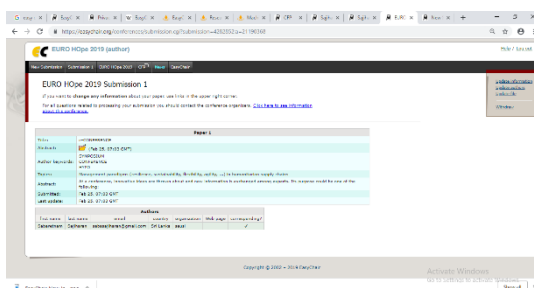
EURO HOpe 2019 (author)

Help | Logout

New Submission | Submission 1 | EURO HOpe 2019 | CFP | News | EasyChair

EURO HOpe 2019 Submission 1

If you want to change any information about your paper use links in the upper right corner.

For all questions related to processing your submission you should contact the conference organizers. Click here to see information about this conference.

| Paper 1 | |
|---|---|
| Title | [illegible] |
| Contents | (Feb 25, 07:03 GMT) |
| Author keywords | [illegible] |
| Topics | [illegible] |
| Abstract | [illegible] |
| Submitted | Feb 25, 07:03 GMT |
| Last update | Feb 25, 07:03 GMT |

Authors

| first name | last name | email | country | organization | Web page | corresponding? |
|---|---|---|---|---|---|---|
| Sabeshnam | Satharsan | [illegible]@gmail.com | Sri Lanka | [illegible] | | ✓ |

Copyright © 2002 – 2019 EasyChair

Activate Windows
Go to Settings to activate Windows.